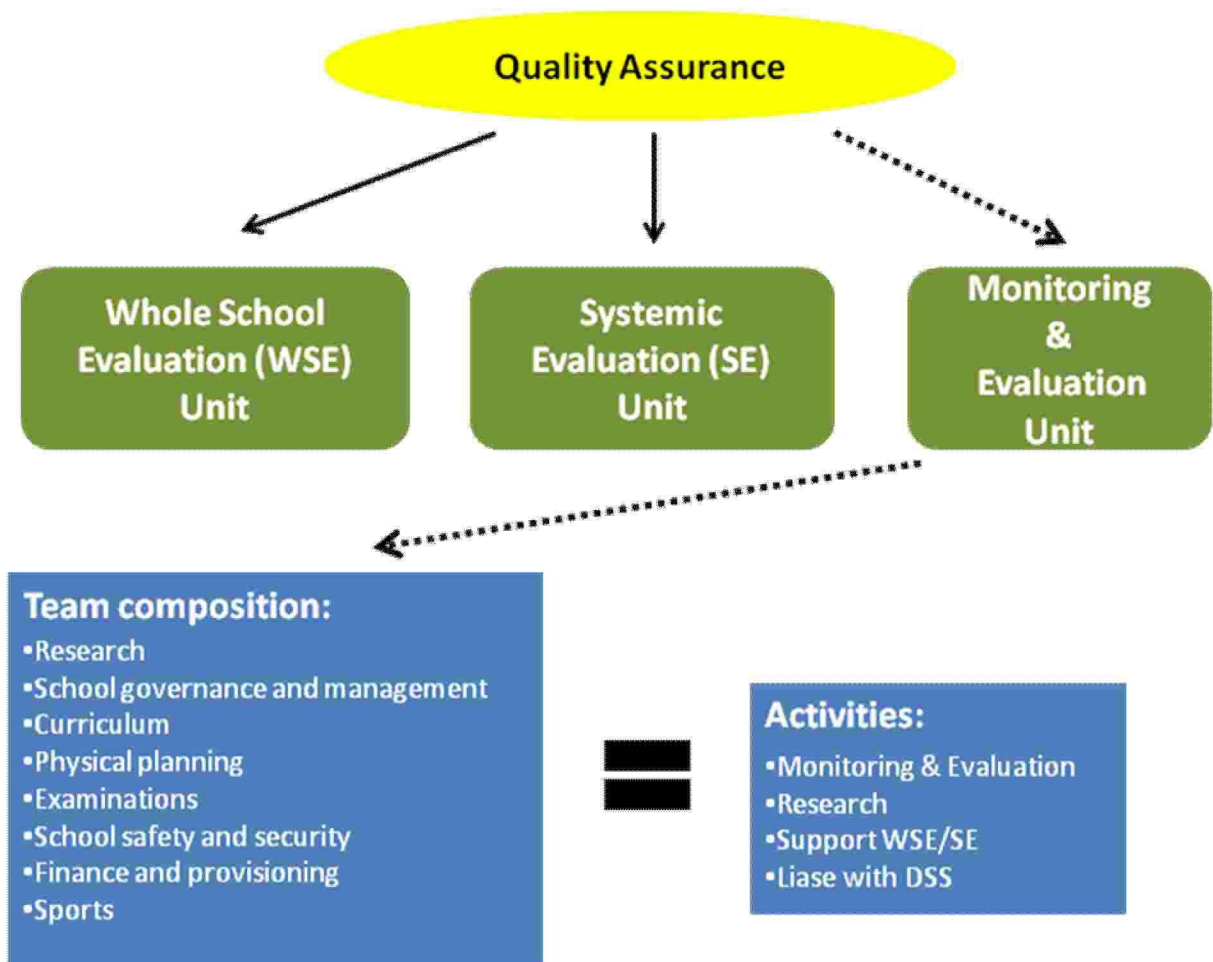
Quality Assurance

Whole School Evaluation (WSE) Unit

Systemic Evaluation (SE) Unit

Monitoring & Evaluation Unit

Team composition:
▪Research
▪School governance and management
▪Curriculum
▪Physical planning
▪Examinations
▪School safety and security
▪Finance and provisioning
▪Sports

Activities:
▪Monitoring & Evaluation
▪Research
▪Support WSE/SE
▪Liase with DSS